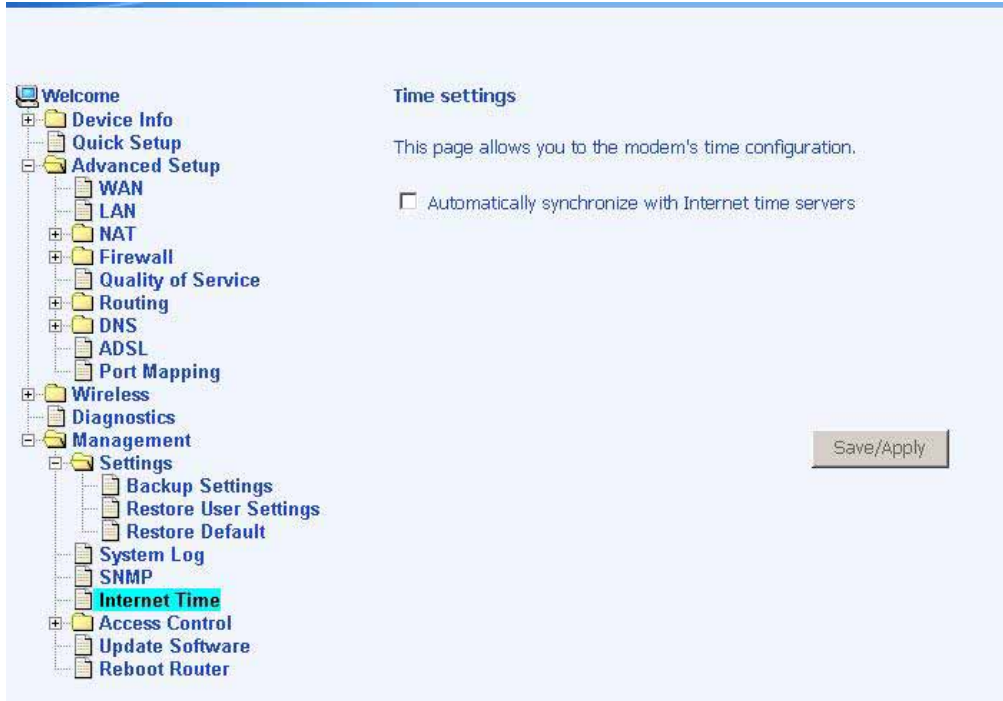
Welcome
Device Info
Quick Setup
Advanced Setup
WAN
LAN
NAT
Firewall
Quality of Service
Routing
DNS
ADSL
Port Mapping
Wireless
Diagnostics
Management
Settings
Backup Settings
Restore User Settings
Restore Default
System Log
SNMP
Internet Time
Access Control
Update Software
Reboot Router

Time settings

This page allows you to the modem's time configuration.

Automatically synchronize with Internet time servers

Save/Apply